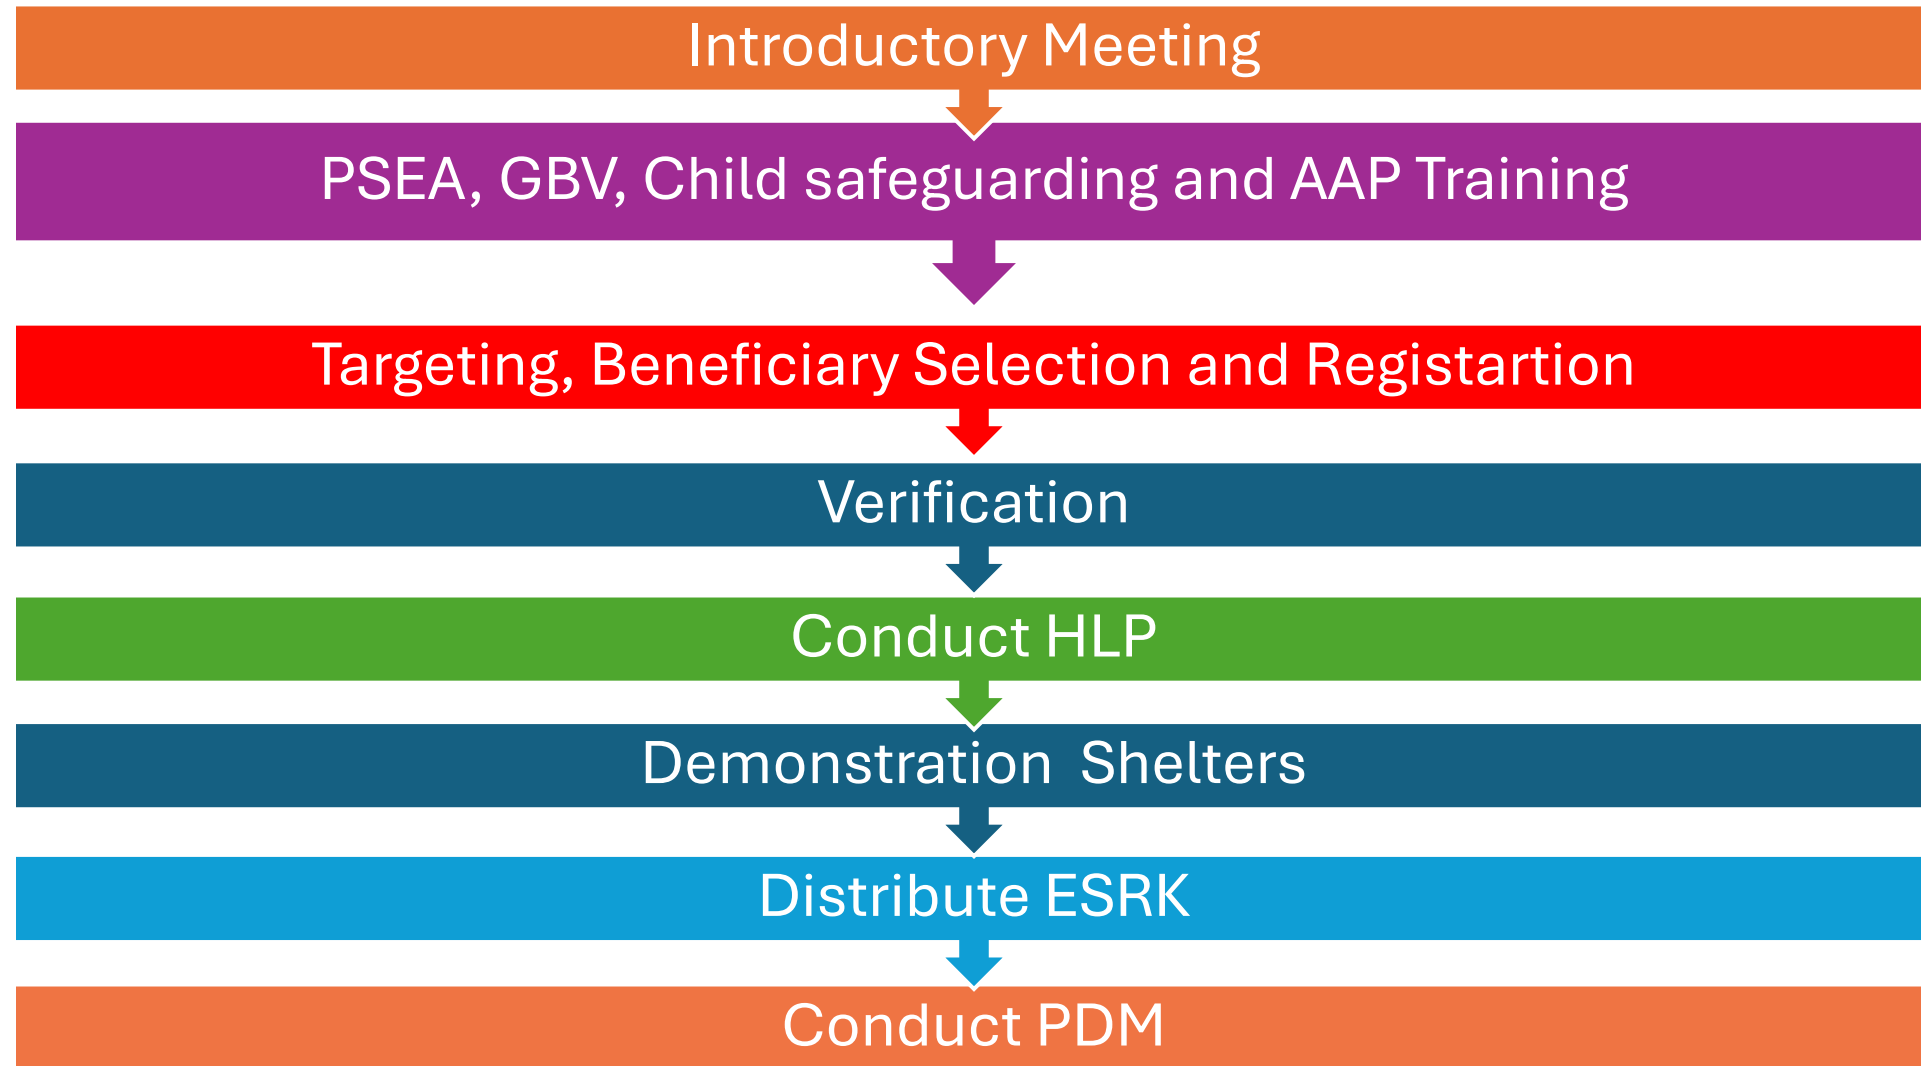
Introductory Meeting

PSEA, GBV, Child safeguarding and AAP Training

Targeting, Beneficiary Selection and Registartion

Verification

Conduct HLP

Demonstration  Shelters

Distribute ESRK

Conduct PDM